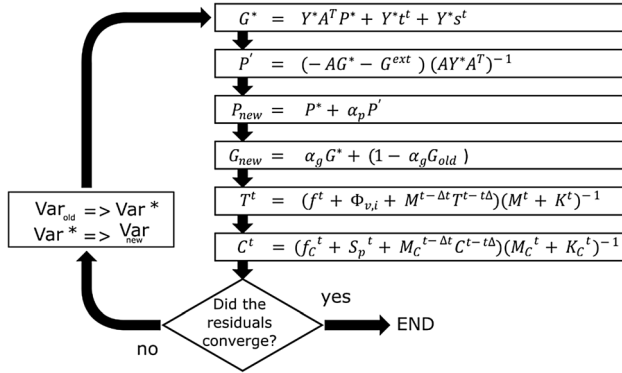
$G^* = Y^* A^T P^* + Y^* t^t + Y^* s^t$

$P' = (-AG^* - G^{ext})(AY^* A^T)^{-1}$

$P_{new} = P^* + \alpha_p P'$

$G_{new} = \alpha_g G^* + (1 - \alpha_g G_{old})$

$T^t = (f^t + \Phi_{v,i} + M^{t-\Delta t} T^{t-t\Delta})(M^t + K^t)^{-1}$

$C^t = (f_C{}^t + S_p{}^t + M_C{}^{t-\Delta t} C^{t-t\Delta})(M_C{}^t + K_C{}^t)^{-1}$

$\text{Var}_{old} => \text{Var}^*$
$\text{Var}^* => \text{Var}_{new}$

Did the residuals converge?

yes

END

no